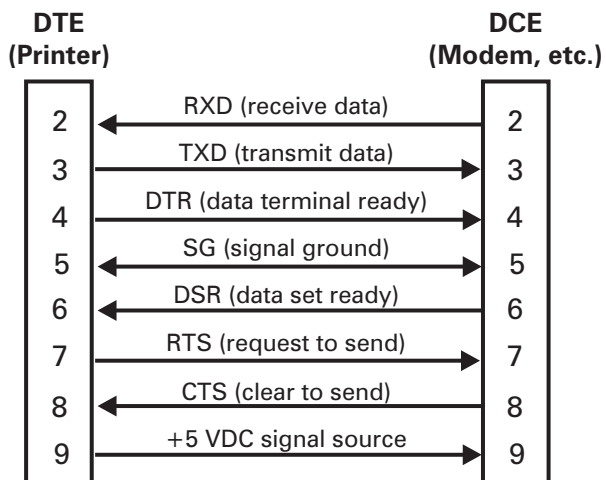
DTE
(Printer)

DCE
(Modem, etc.)

2
RXD (receive data)
2

3
TXD (transmit data)
3

4
DTR (data terminal ready)
4

5
SG (signal ground)
5

6
DSR (data set ready)
6

7
RTS (request to send)
7

8
CTS (clear to send)
8

9
+5 VDC signal source
9